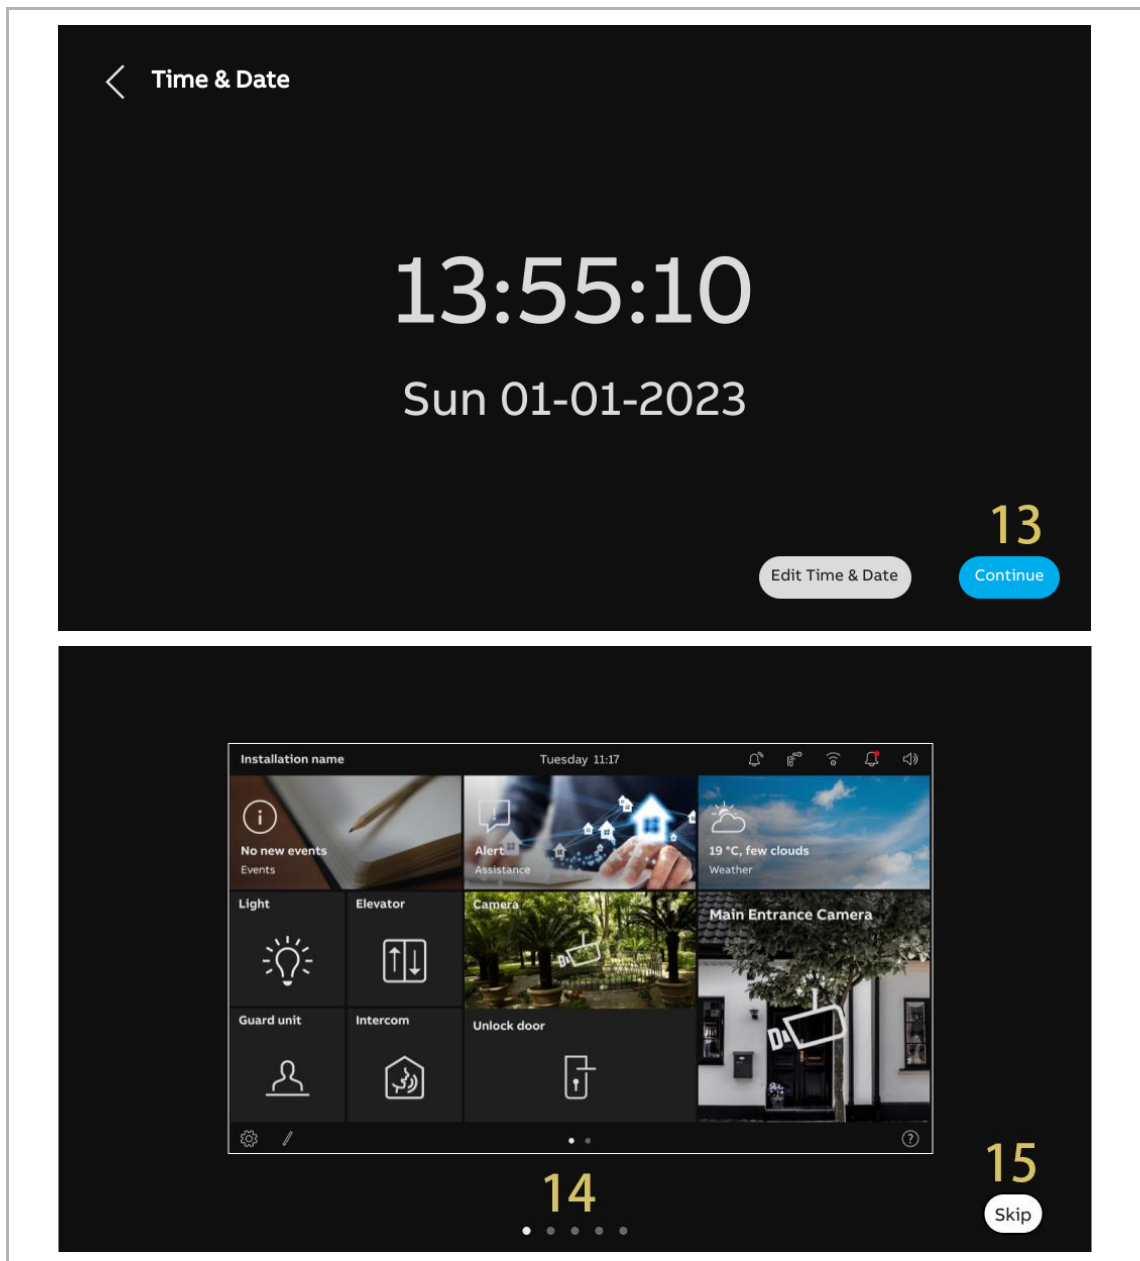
Time & Date

13:55:10

Sun 01-01-2023

13

Edit Time & Date

Continue

Installation name

Tuesday 11:17

No new events
Events

Alert
Assistance

19 °C, few clouds
Weather

Light

Elevator

Camera

Main Entrance Camera

Guard unit

Intercom

Unlock door

14

15

Skip